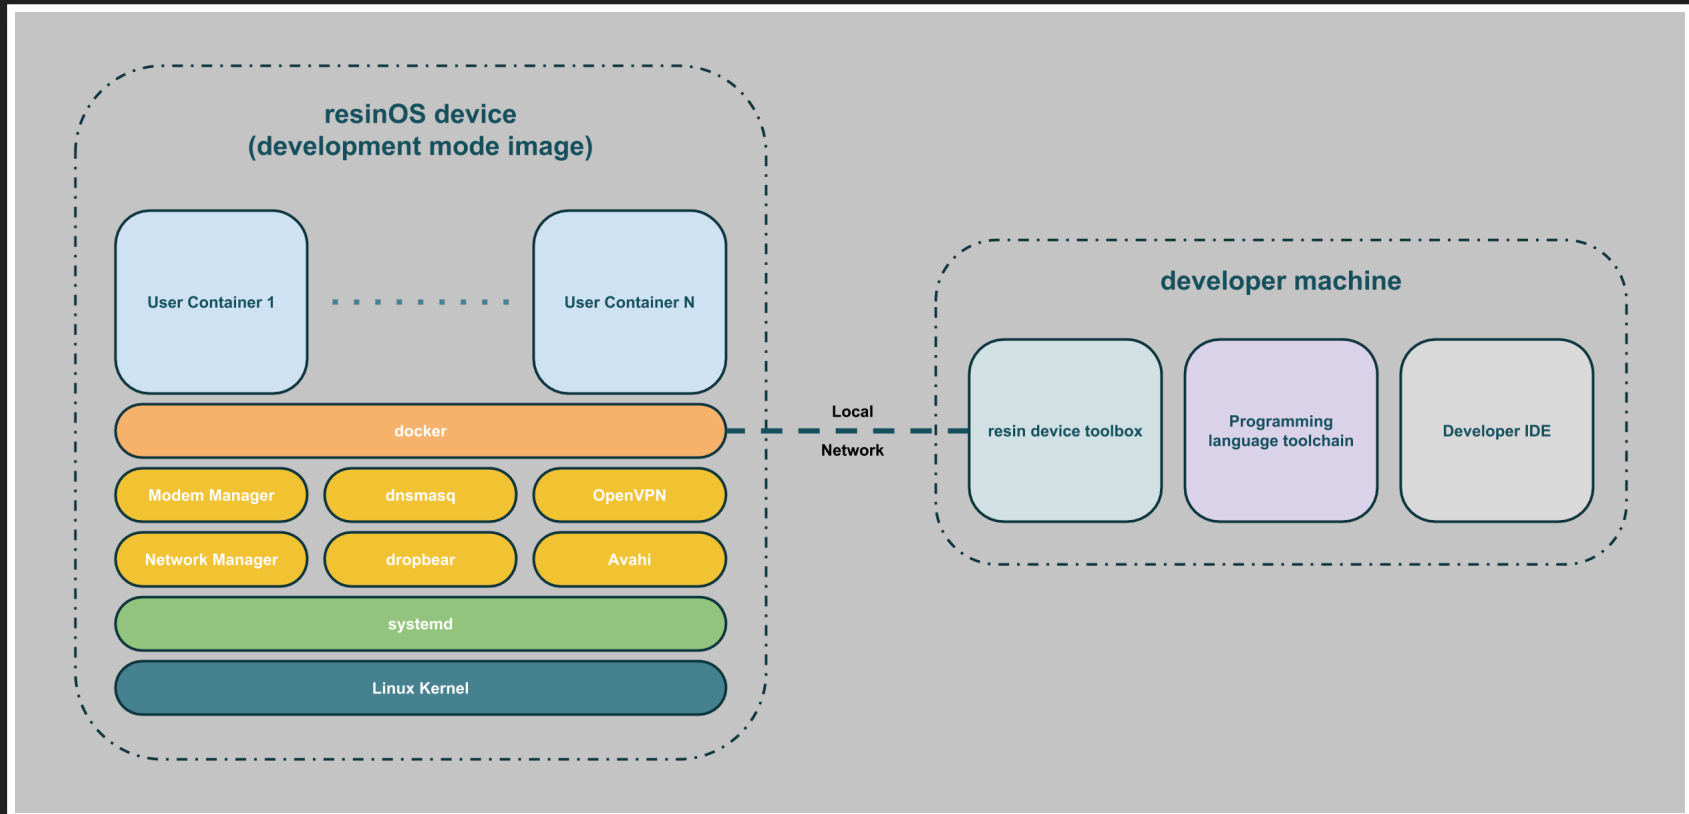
resinOS device
(development mode image)

User Container 1

User Container N

docker

Modem Manager

dnsmasq

OpenVPN

Network Manager

dropbear

Avahi

systemd

Linux Kernel

Local

Network

developer machine

resin device toolbox

Programming language toolchain

Developer IDE